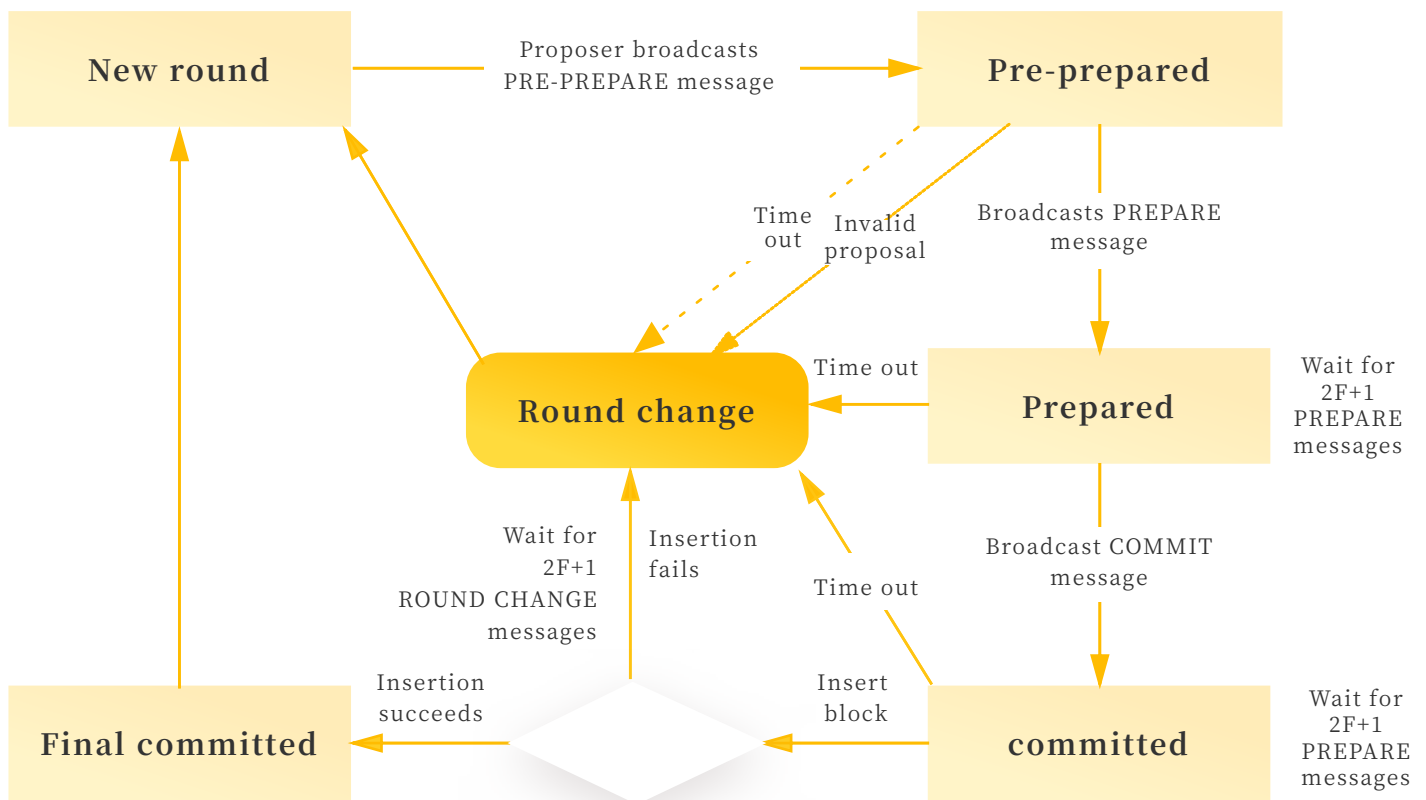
New round

Proposer broadcasts PRE-PREPARE message

Pre-prepared

Time out

Invalid proposal

Broadcasts PREPARE message

Round change

Time out

Prepared

Wait for 2F+1 PREPARE messages

Wait for 2F+1 ROUND CHANGE messages

Insertion fails

Time out

Broadcast COMMIT message

Final committed

Insertion succeeds

Insert block

committed

Wait for 2F+1 PREPARE messages